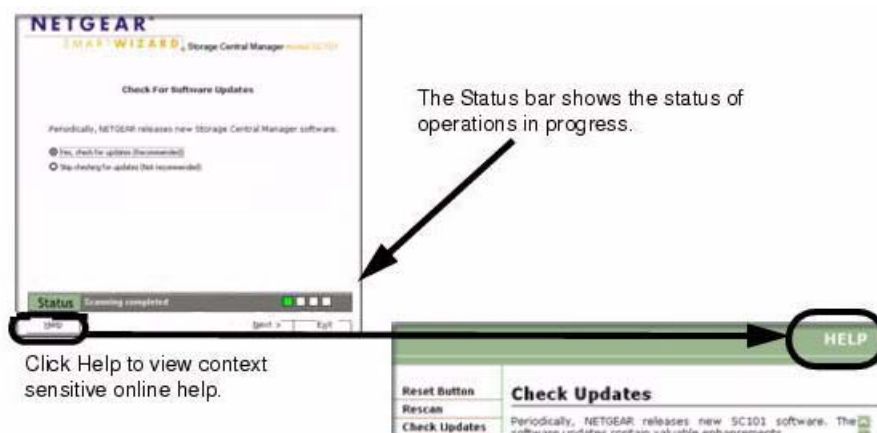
NETGEAR

SMARTWIZARD Storage Central Manager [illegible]

Check For Software Updates

Periodically, NETGEAR releases new Storage Central Manager software.

Yes, check for updates (Recommended)

Stop checking for updates (Not recommended)

Status Scanning completed

Help

Next > Exit

The Status bar shows the status of operations in progress.

Click Help to view context sensitive online help.

HELP

Reset Button

Rescan

Check Updates

Check Updates

Periodically, NETGEAR releases new SC101 software. The software updates contain valuable enhancements.